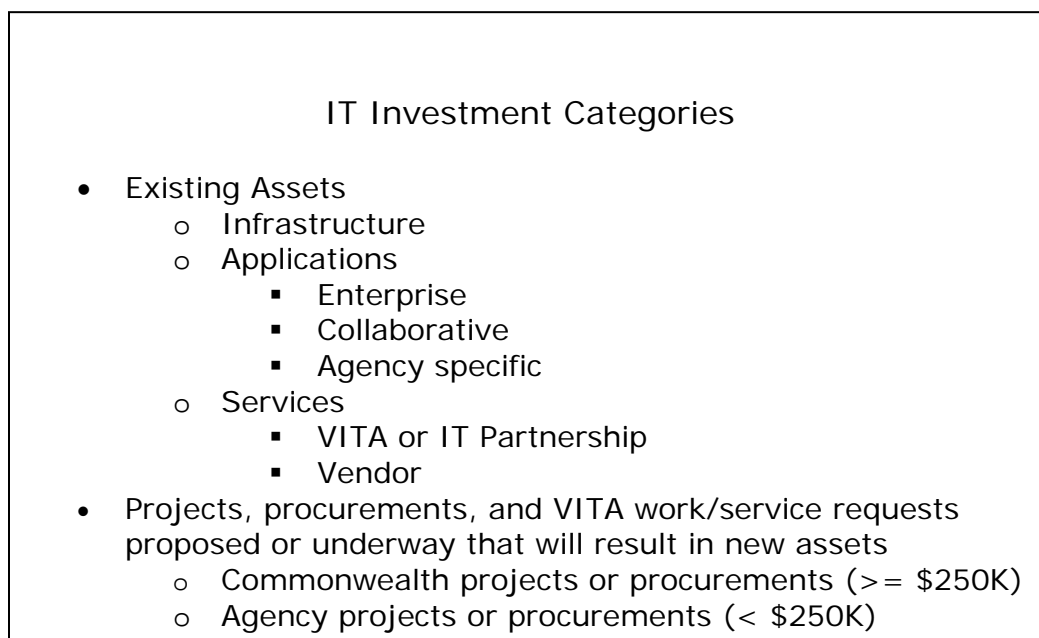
IT Investment Categories

- Existing Assets
  - o Infrastructure
  - o Applications
    - Enterprise
    - Collaborative
    - Agency specific
  - o Services
    - VITA or IT Partnership
    - Vendor
- Projects, procurements, and VITA work/service requests proposed or underway that will result in new assets
  - o Commonwealth projects or procurements (>= \$250K)
  - o Agency projects or procurements (< \$250K)